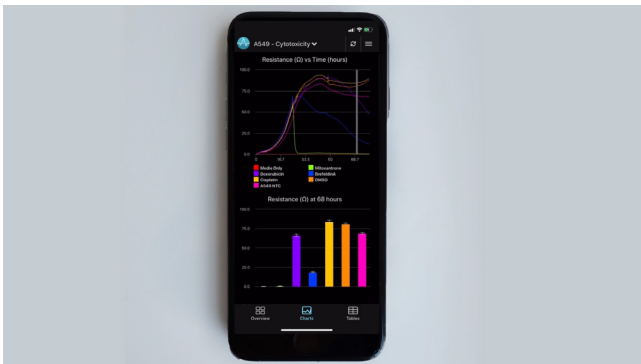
A549 - Cytotoxicity

Resistance (Ω) vs Time (hours)

100.0
75.0
50.0
25.0
0.0

0 16.7 33.3 50 66.7

Media Only
Mitoxantrone
Doxorubicin
Brefeldinib
Cisplatin
DMSO
A549 NTC

Resistance (Ω) at 68 hours

100.0
75.0
50.0
25.0
0.0

Overview
Charts
Tables